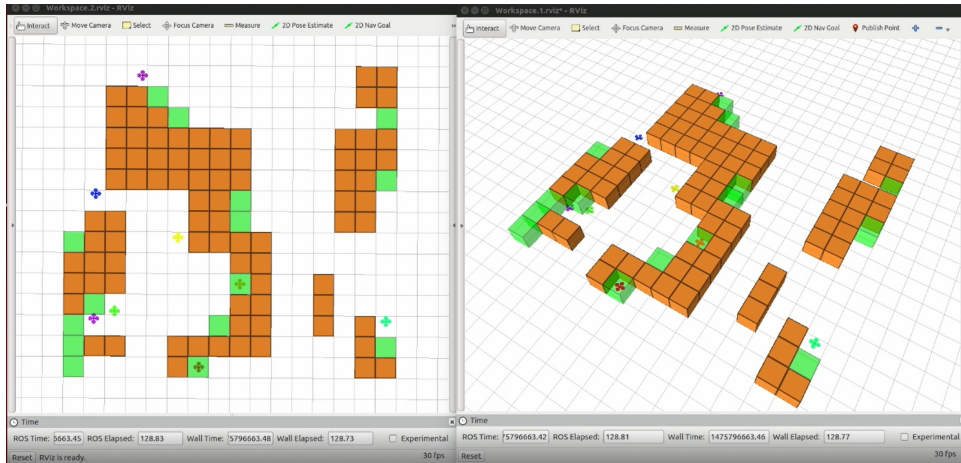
Workspace.2.rviz - RViz

Interact Move Camera Select Focus Camera Measure 2D Pose Estimate 2D Nav Goal

Time

ROS Time: 5663.45 ROS Elapsed: 128.83 Wall Time: 5796663.48 Wall Elapsed: 128.73 Experimental

Reset RViz is ready. 30 fps

Workspace.1.rviz* - RViz

Interact Move Camera Select Focus Camera Measure 2D Pose Estimate 2D Nav Goal Publish Point

Time

ROS Time: 5796663.42 ROS Elapsed: 128.81 Wall Time: 1475796663.46 Wall Elapsed: 128.77 Experimental

Reset 30 fps